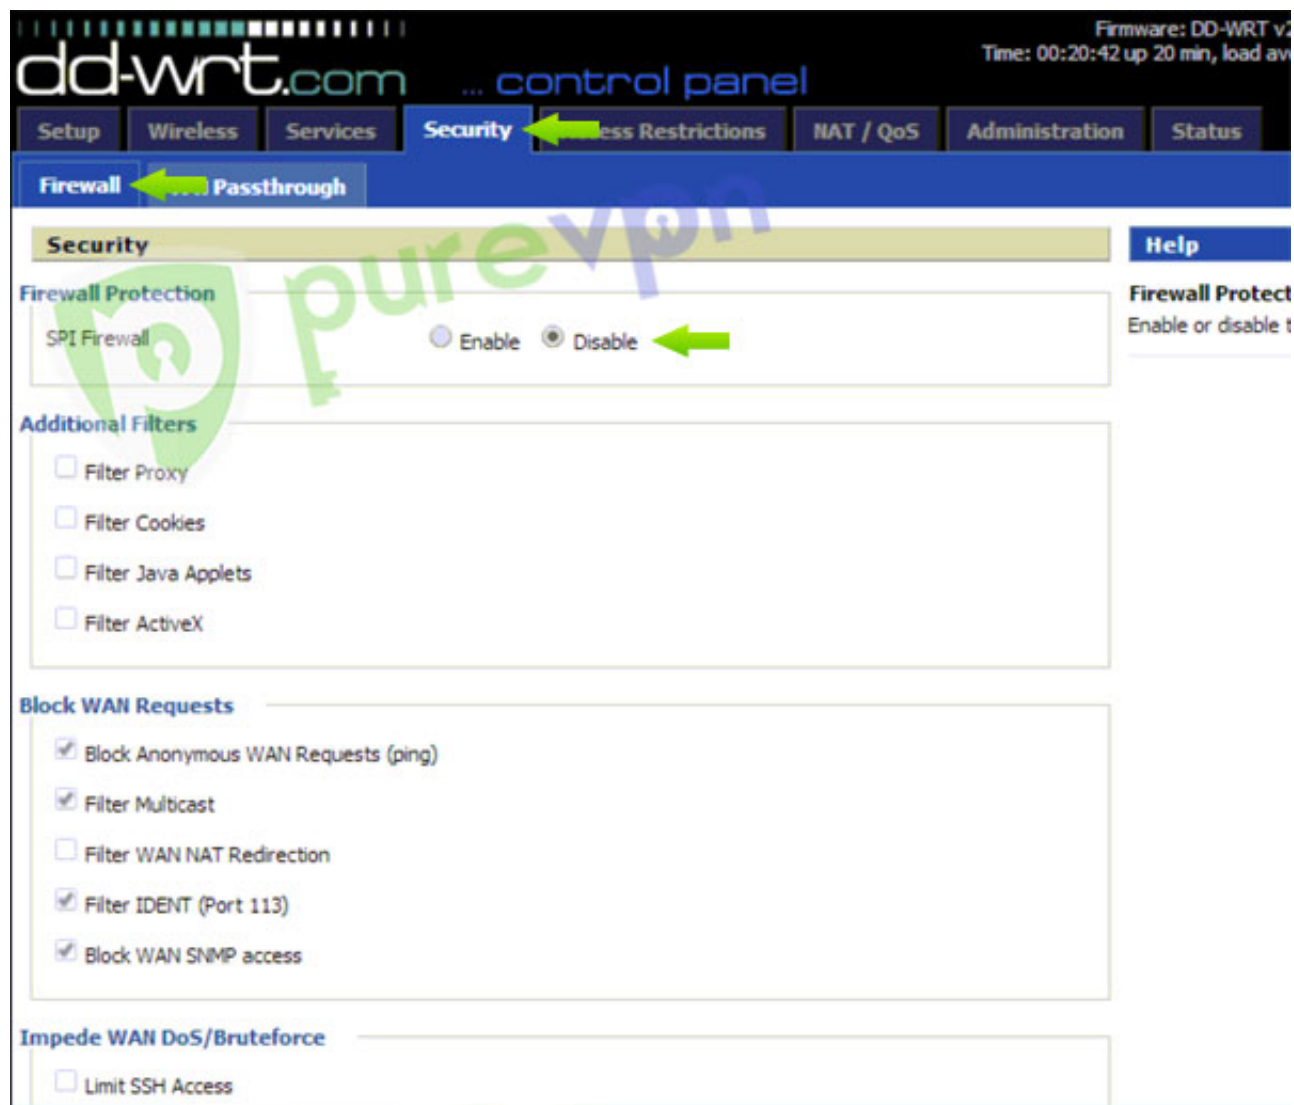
dd-wrt.com ... control panel

Firmware: DD-WRT v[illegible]
Time: 00:20:42 up 20 min, load av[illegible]

Setup | Wireless | Services | Security | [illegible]ess Restrictions | NAT / QoS | Administration | Status

Firewall | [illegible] Passthrough

purevpn

Security

Firewall Protection
SPI Firewall
Enable Disable

Additional Filters
Filter Proxy
Filter Cookies
Filter Java Applets
Filter ActiveX

Block WAN Requests
Block Anonymous WAN Requests (ping)
Filter Multicast
Filter WAN NAT Redirection
Filter IDENT (Port 113)
Block WAN SNMP access

Impede WAN DoS/Bruteforce
Limit SSH Access

Help

Firewall Protect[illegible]
Enable or disable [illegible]